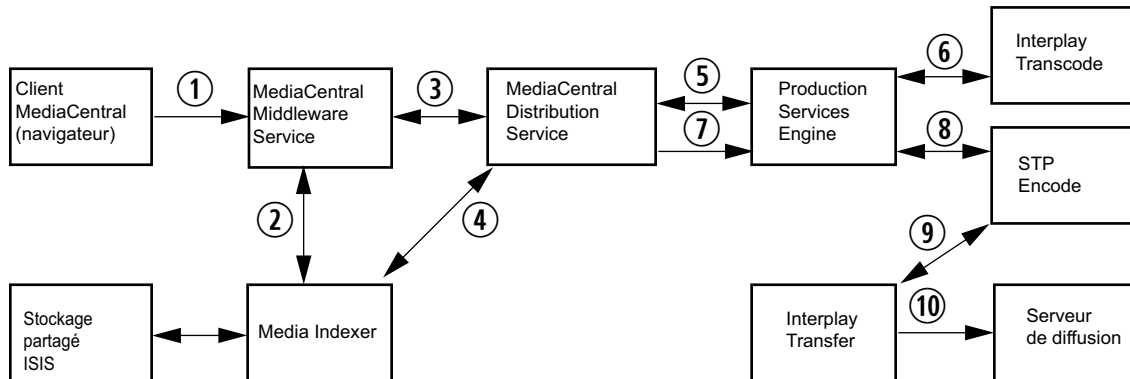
Client MediaCentral (navigateur)

1

MediaCentral Middleware Service

3

MediaCentral Distribution Service

5

7

Production Services Engine

6

Interplay Transcode

8

STP Encode

2

4

9

Stockage partagé ISIS

Media Indexer

Interplay Transfer

10

Serveur de diffusion